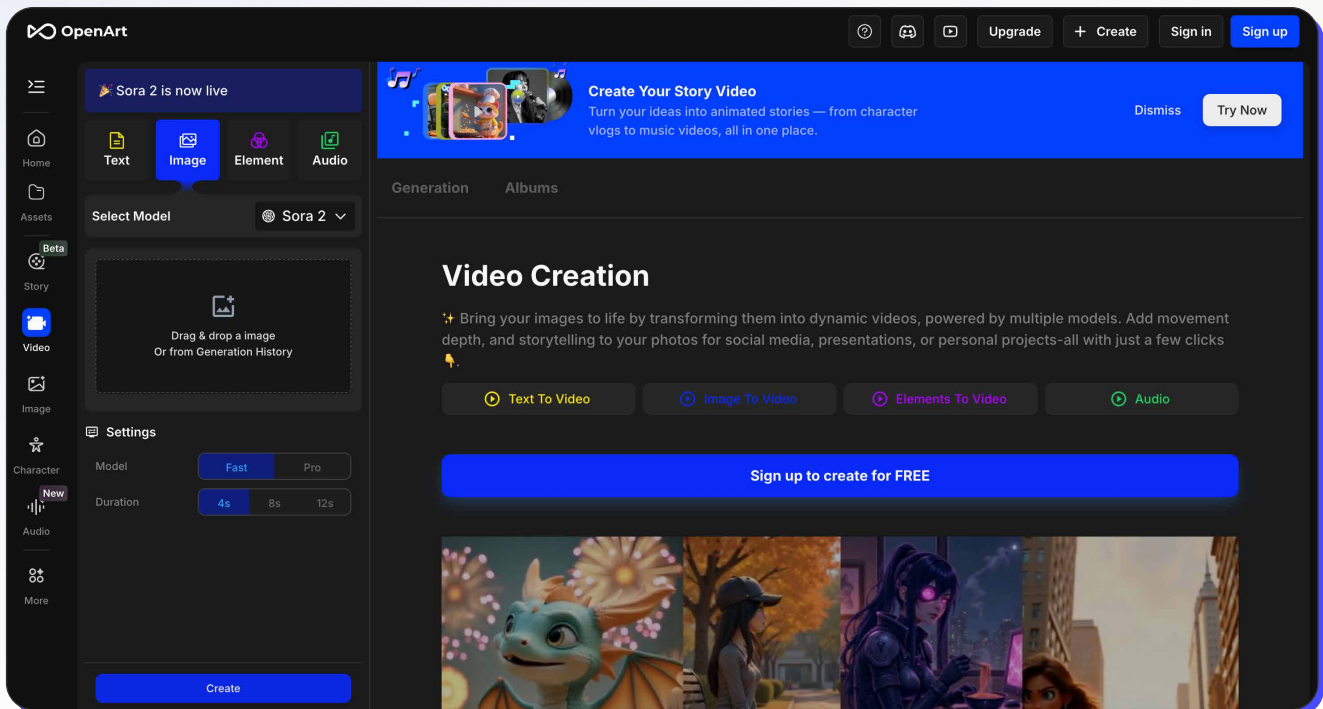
OpenArt

Upgrade
+ Create
Sign in
Sign up

Home
Assets
Beta
Story
Video
Image
Character
New
Audio
More

🎉 Sora 2 is now live

Text
Image
Element
Audio

Select Model
Sora 2

Drag & drop a image
Or from Generation History

Settings
Model
Fast
Pro
Duration
4s
8s
12s

Create

Create Your Story Video
Turn your ideas into animated stories — from character vlogs to music videos, all in one place.
Dismiss
Try Now

Generation
Albums

Video Creation

✨ Bring your images to life by transforming them into dynamic videos, powered by multiple models. Add movement depth, and storytelling to your photos for social media, presentations, or personal projects-all with just a few clicks 👇.

Text To Video
Image To Video
Elements To Video
Audio

Sign up to create for FREE